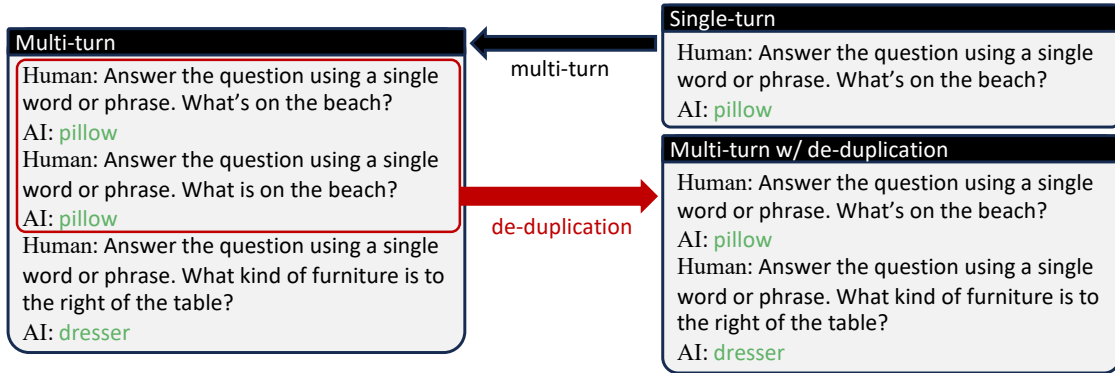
Single-turn

Human: Answer the question using a single word or phrase. What's on the beach?
AI: pillow

multi-turn

Multi-turn

Human: Answer the question using a single word or phrase. What's on the beach?
AI: pillow
Human: Answer the question using a single word or phrase. What is on the beach?
AI: pillow
Human: Answer the question using a single word or phrase. What kind of furniture is to the right of the table?
AI: dresser

de-duplication

Multi-turn w/ de-duplication

Human: Answer the question using a single word or phrase. What's on the beach?
AI: pillow
Human: Answer the question using a single word or phrase. What kind of furniture is to the right of the table?
AI: dresser